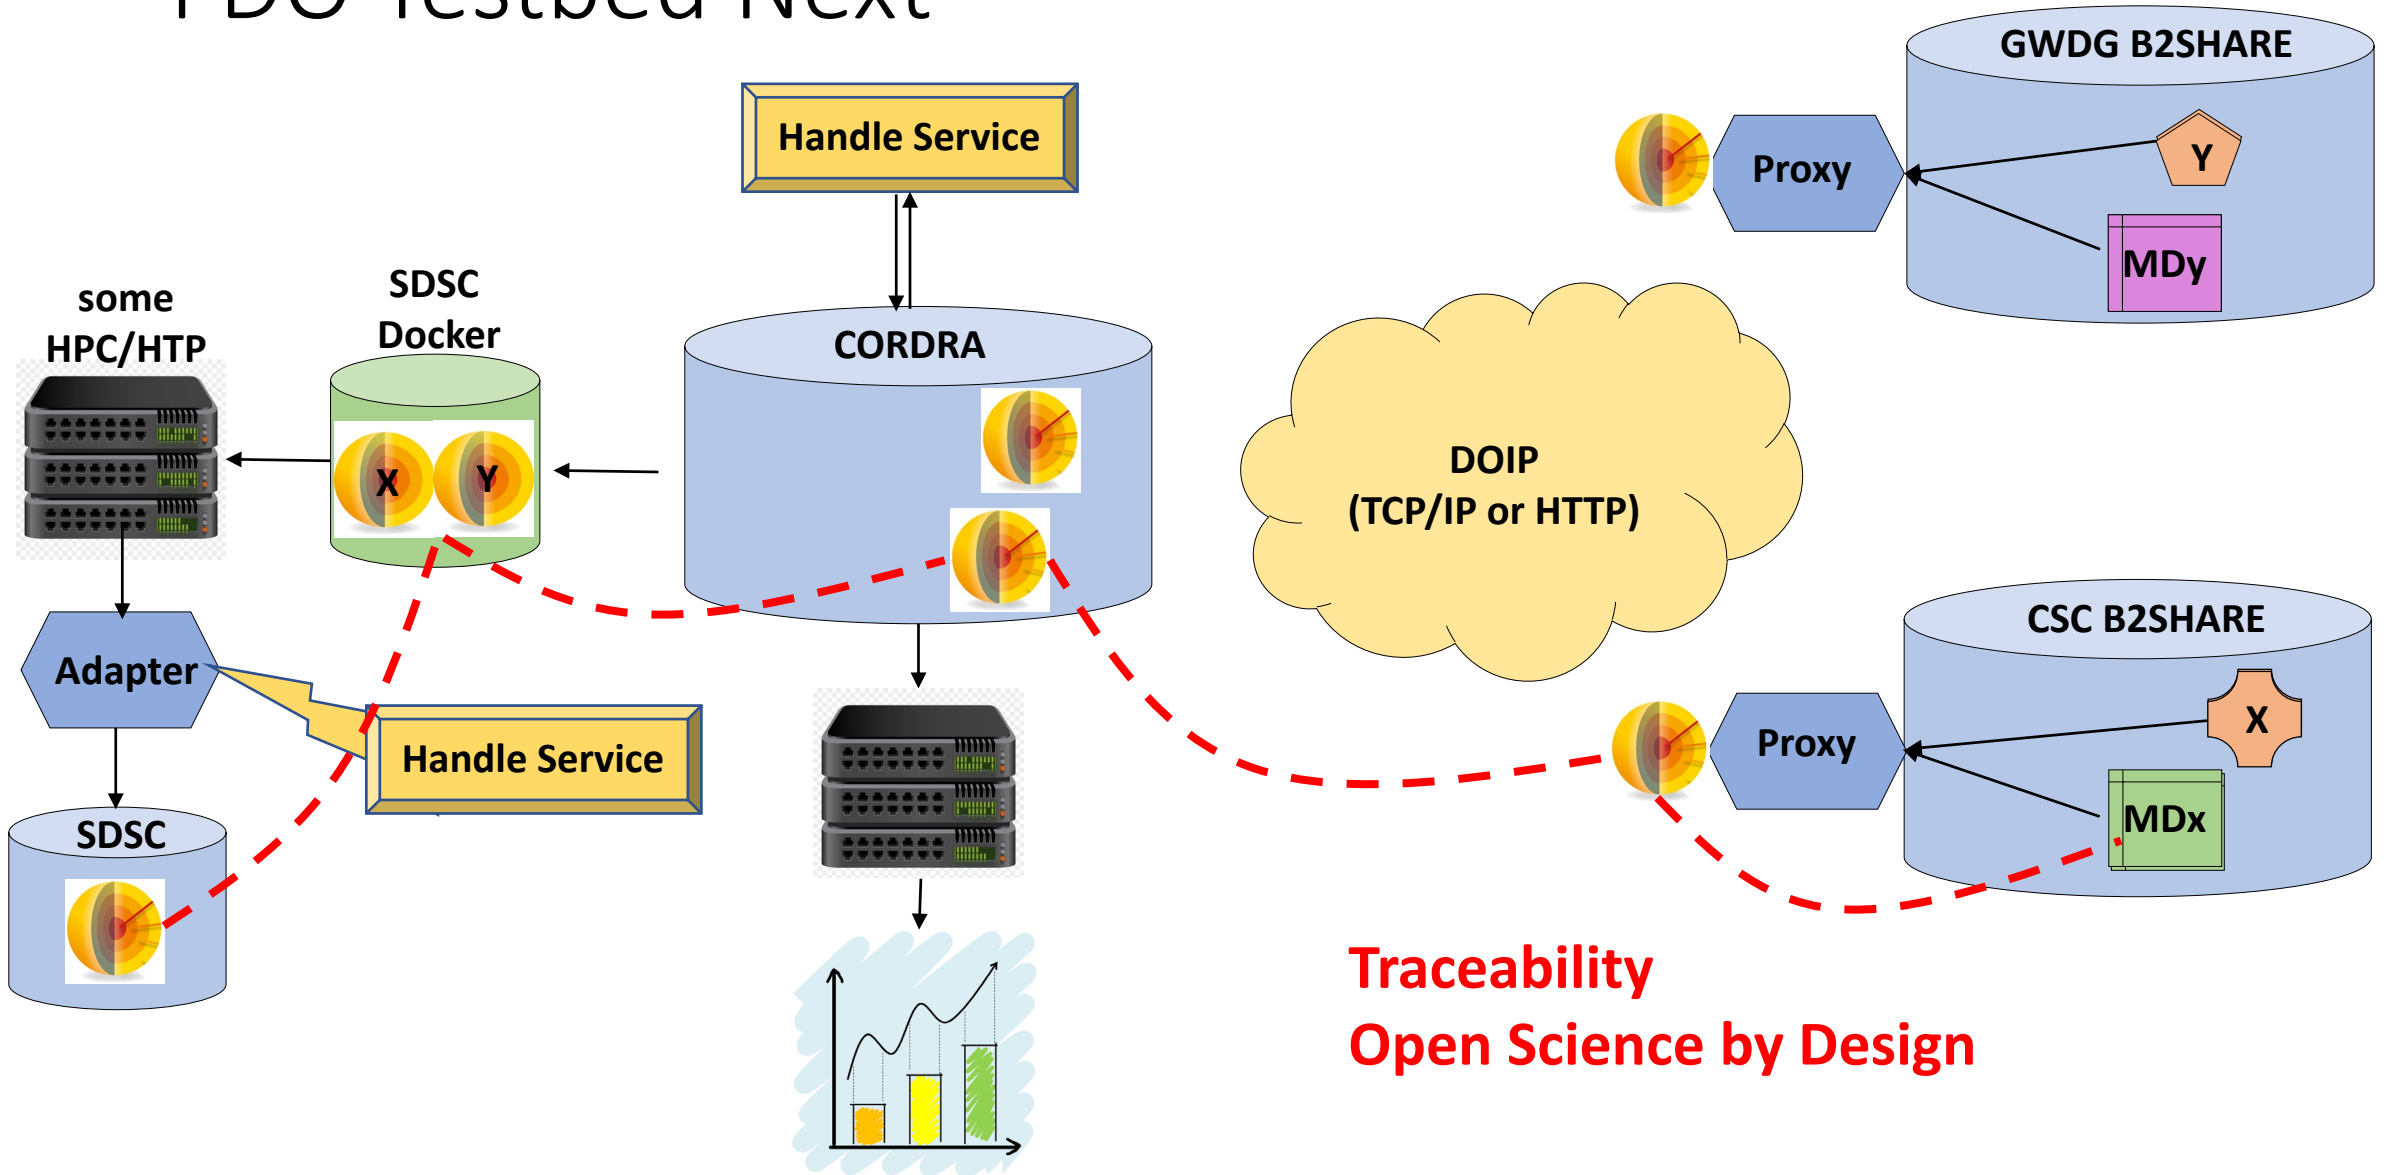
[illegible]

Handle Service

GWDG B2SHARE

Proxy

Y

MDy

some HPC/HTP

SDSC Docker

X

Y

CORDRA

DOIP
(TCP/IP or HTTP)

CSC B2SHARE

Adapter

Handle Service

Proxy

X

MDx

SDSC

Traceability
Open Science by Design